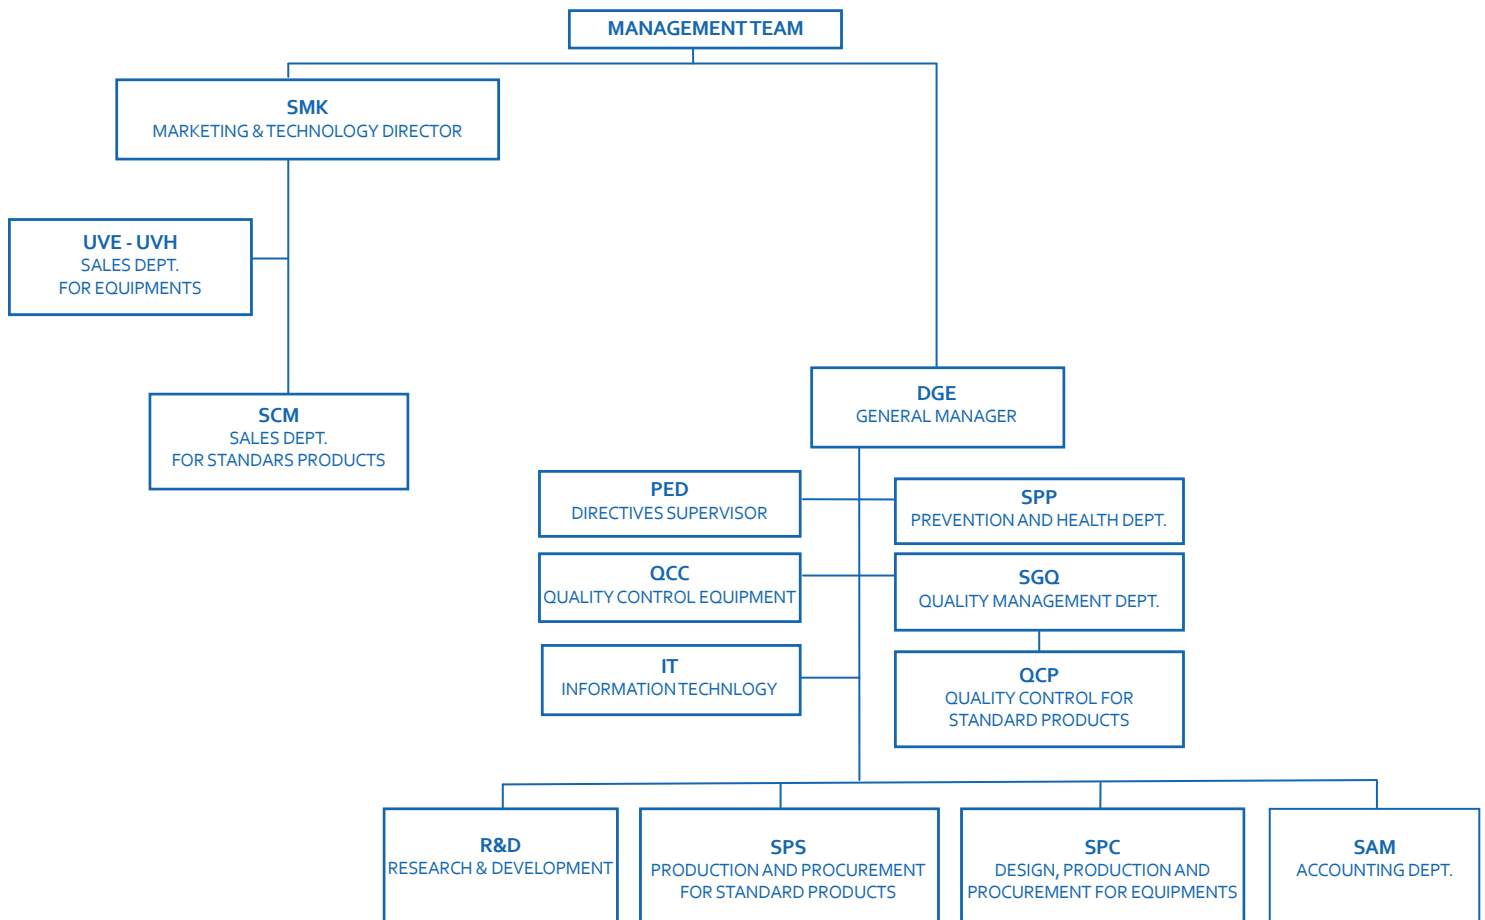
MANAGEMENT TEAM

SMK
MARKETING & TECHNOLOGY DIRECTOR

UVE - UVH
SALES DEPT.
FOR EQUIPMENTS

SCM
SALES DEPT.
FOR STANDARS PRODUCTS

DGE
GENERAL MANAGER

PED
DIRECTIVES SUPERVISOR

SPP
PREVENTION AND HEALTH DEPT.

QCC
QUALITY CONTROL EQUIPMENT

SGQ
QUALITY MANAGEMENT DEPT.

IT
INFORMATION TECHNOLOGY

QCP
QUALITY CONTROL FOR
STANDARD PRODUCTS

R&D
RESEARCH & DEVELOPMENT

SPS
PRODUCTION AND PROCUREMENT
FOR STANDARD PRODUCTS

SPC
DESIGN, PRODUCTION AND
PROCUREMENT FOR EQUIPMENTS

SAM
ACCOUNTING DEPT.